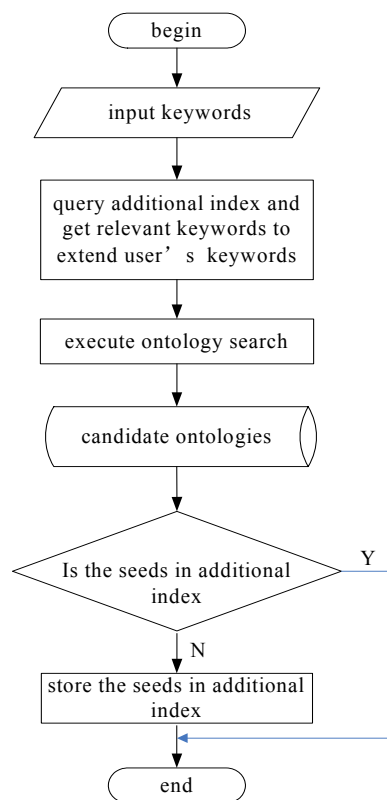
begin

input keywords

query additional index and get relevant keywords to extend user’s keywords

execute ontology search

candidate ontologies

Is the seeds in additional index

Y

N

store the seeds in additional index

end